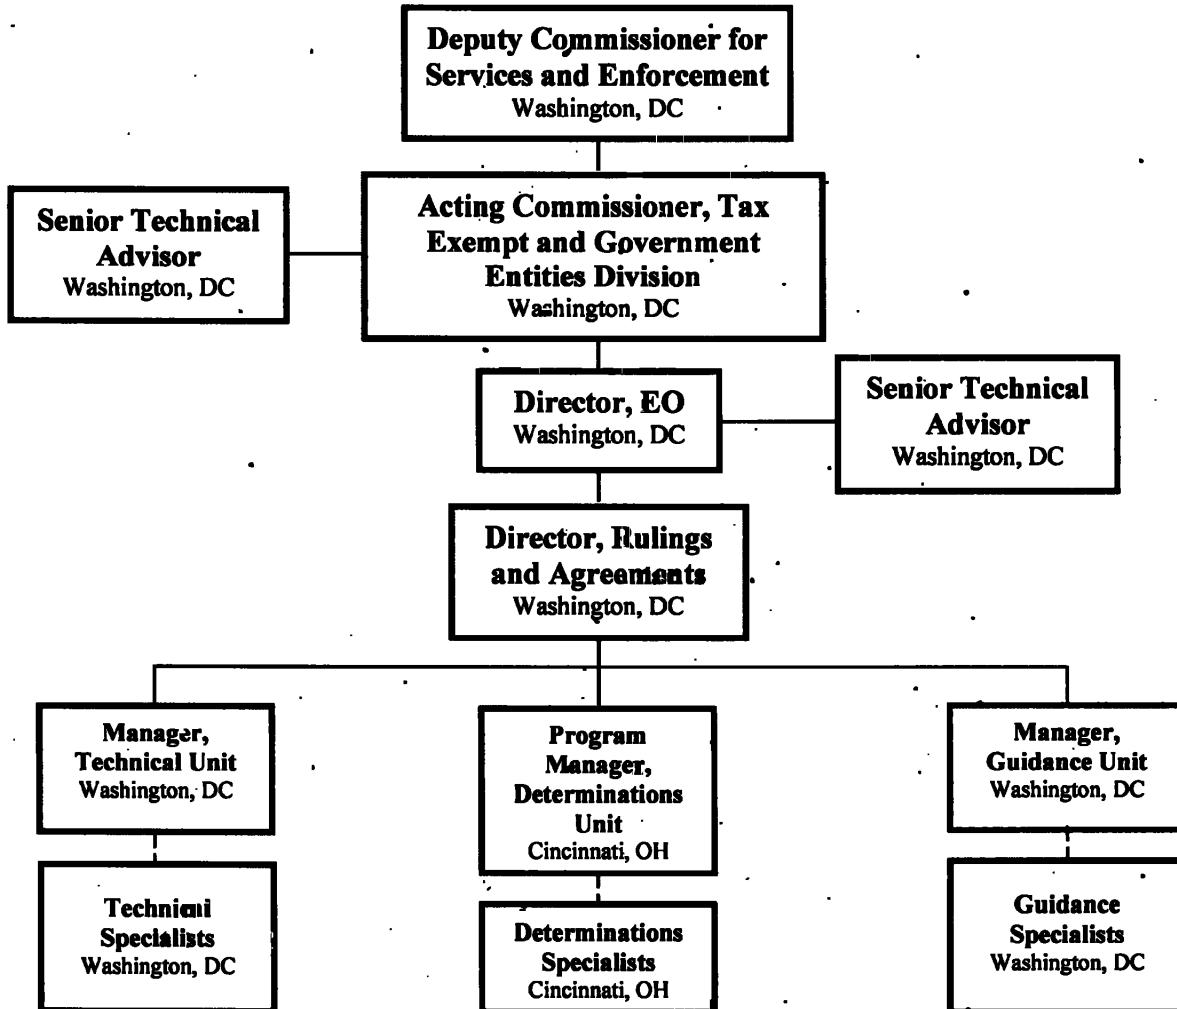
Deputy Commissioner for Services and Enforcement
Washington, DC

Senior Technical Advisor
Washington, DC

Acting Commissioner, Tax Exempt and Government Entities Division
Washington, DC

Director, EO
Washington, DC

Senior Technical Advisor
Washington, DC

Director, Rulings and Agreements
Washington, DC

Manager, Technical Unit
Washington, DC

Program Manager, Determinations Unit
Cincinnati, OH

Manager, Guidance Unit
Washington, DC

Technieni Specialists
Washington, DC

Determinations Specialists
Cincinnati, OH

Guidance Specialists
Washington, DC